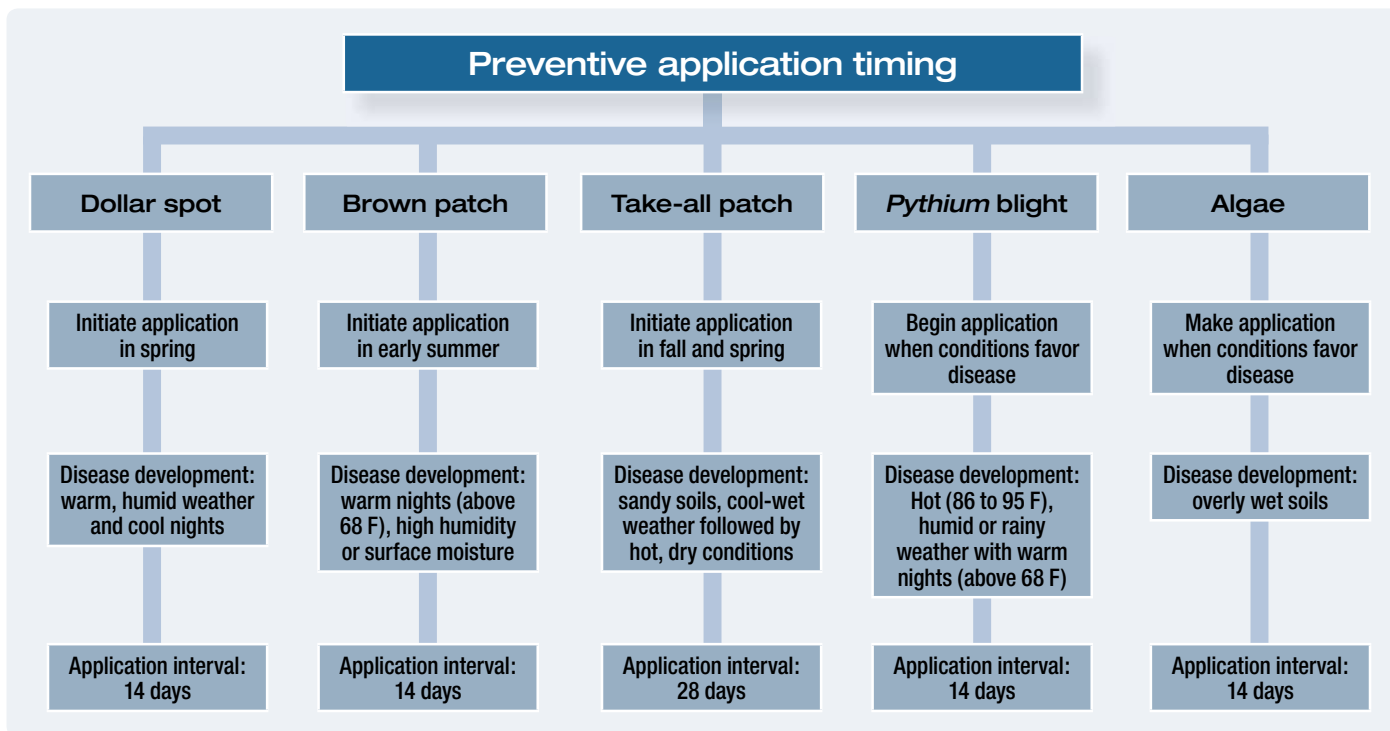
Preventive application timing

Dollar spot

Initiate application in spring

Disease development: warm, humid weather and cool nights

Application interval: 14 days

Brown patch

Initiate application in early summer

Disease development: warm nights (above 68 F), high humidity or surface moisture

Application interval: 14 days

Take-all patch

Initiate application in fall and spring

Disease development: sandy soils, cool-wet weather followed by hot, dry conditions

Application interval: 28 days

*Pythium* blight

Begin application when conditions favor disease

Disease development: Hot (86 to 95 F), humid or rainy weather with warm nights (above 68 F)

Application interval: 14 days

Algae

Make application when conditions favor disease

Disease development: overly wet soils

Application interval: 14 days